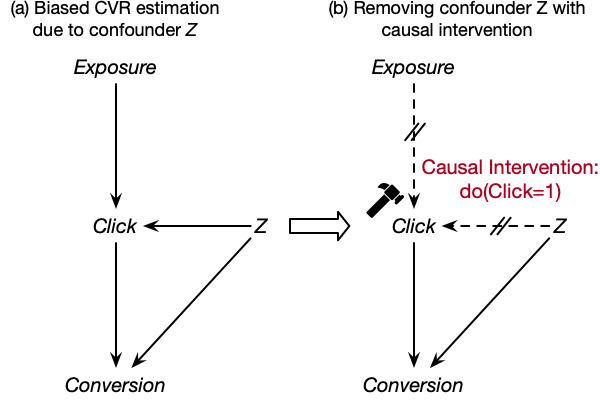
(a) Biased CVR estimation due to confounder *Z*

*Exposure*

*Click*

*Z*

*Conversion*

(b) Removing confounder Z with causal intervention

*Exposure*

Causal Intervention: do(Click=1)

*Click*

*Z*

*Conversion*